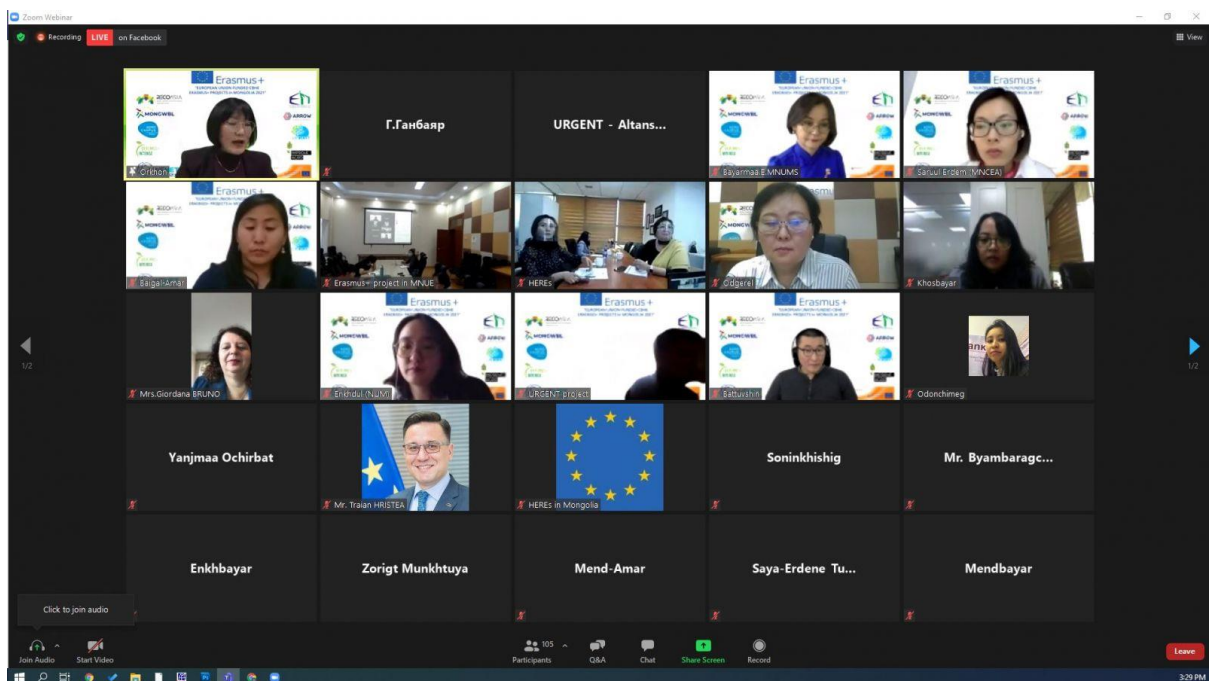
Zoom Webinar

Recording LIVE on Facebook

View

Erasmus+

Orkhon

Г.Ганбаяр

URGENT - Altans...

Erasmus+

Bayarmaa.E MNUMS

Erasmus+

Saruul Erdem (MNCEA)

Erasmus+

Baigal-Amai

Erasmus+ project in MNUE

HEREs

Odgerel

Khosbayar

1/2

Mrs.Giordana BRUNO

Erasmus+

Enkhdul (NUM)

Erasmus+

URGENT project

Erasmus+

Battuvshin

Odonchimeg

1/2

Yanjmaa Ochirbat

Mr. Traian HRISTEA

HEREs in Mongolia

Soninkhishig

Mr. Byambaragc...

Enkhbayar

Zorigt Munkhtuya

Mend-Amar

Saya-Erdene Tu...

Mendbayar

Click to join audio

Join Audio

Start Video

105

Participants

Q&A

Chat

Share Screen

Record

Leave

3:29 PM